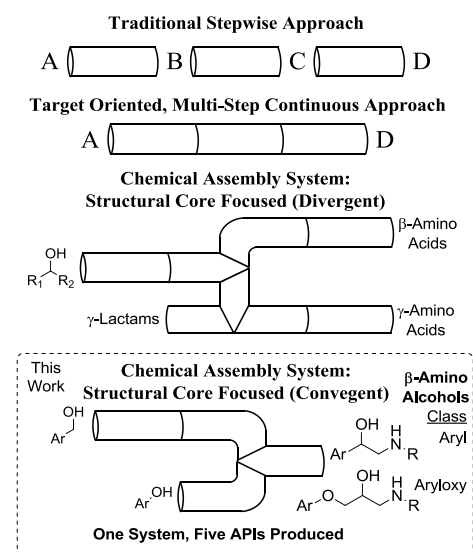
Traditional Stepwise Approach

A B C D

Target Oriented, Multi-Step Continuous Approach

A D

Chemical Assembly System:
Structural Core Focused (Divergent)

OH
$R_1$ $R_2$

β-Amino Acids

γ-Lactams

γ-Amino Acids

This Work

Chemical Assembly System:
Structural Core Focused (Convegent)

β-Amino Alcohols

Class

Aryl

Aryloxy

OH
Ar

Ar OH

Ar OH H N R

Ar O OH H N R

One System, Five APIs Produced